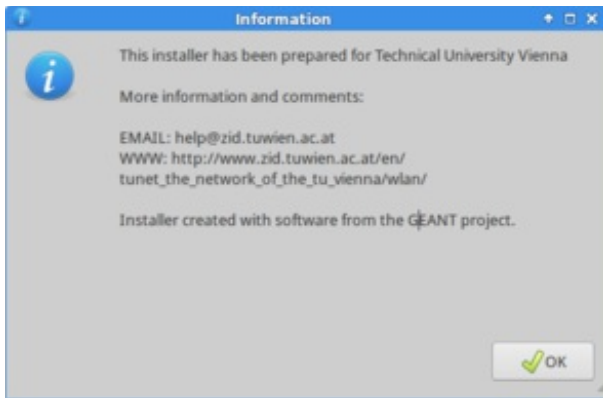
Information

This installer has been prepared for Technical University Vienna

More information and comments:

EMAIL: help@zid.tuwien.ac.at
WWW: http://www.zid.tuwien.ac.at/en/tunet_the_network_of_the_tu_vienna/wlan/

Installer created with software from the GEANT project.

OK